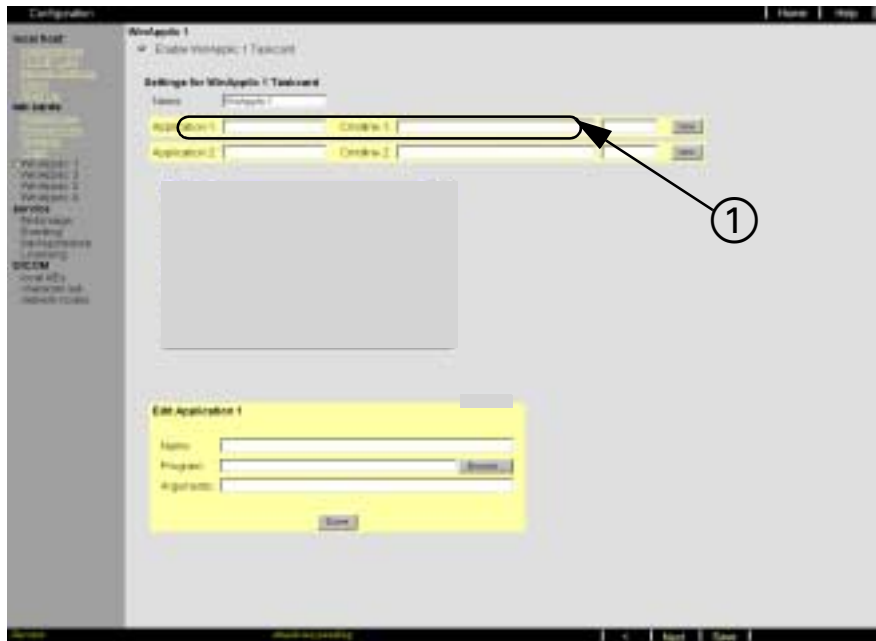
Configuration

Home | Help

local host

WinApplic 1

Enable WinApplic 1 Taskcard

Settings for WinApplic 1 Taskcard

Name: WinApplic 1

Application 1 | Cmdline 1 | Edit

Application 2 | Cmdline 2 | Edit

①

WinApplic 1
WinApplic 2
WinApplic 3
WinApplic 4
Service
Messages
Booting
Diagnostics
Licensing
DICOM
local AEs
character set
network nodes

Edit Application 1

Name:

Program: Browse...

Arguments:

Save

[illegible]

< | Next | Save